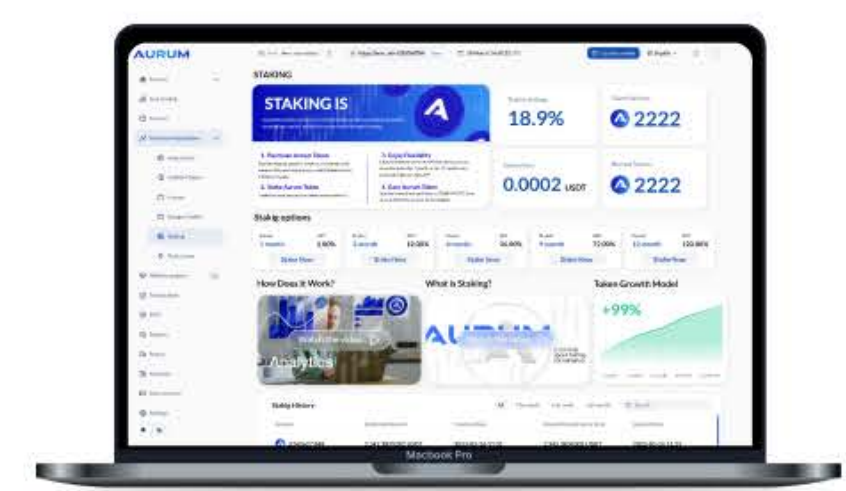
AURUM

STAKING

STAKING IS

18.9%

2222

1. Purchase Aurum Token

2. Stake Aurum Token

3. Enjoy Flexibility

4. Earn Aurum Token

0.0002 USDT

2222

Stakig options

1 month 5.00%

Stake Now

3 month 10.00%

Stake Now

6 month 36.00%

Stake Now

9 month 72.00%

Stake Now

12 month 120.00%

Stake Now

How Does it Work?

Analytics

What is Staking?

AURUM

Token Growth Model

+99%

Stakig History

Macbook Pro